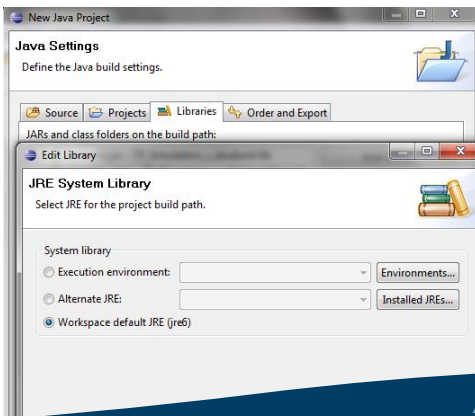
New Java Project

Java Settings
Define the Java build settings.

Source | Projects | Libraries | Order and Export

JARs and class folders on the build path:

Edit Library

JRE System Library
Select JRE for the project build path.

System library
Execution environment:
Environments...
Alternate JRE:
Installed JREs...
Workspace default JRE (jre6)